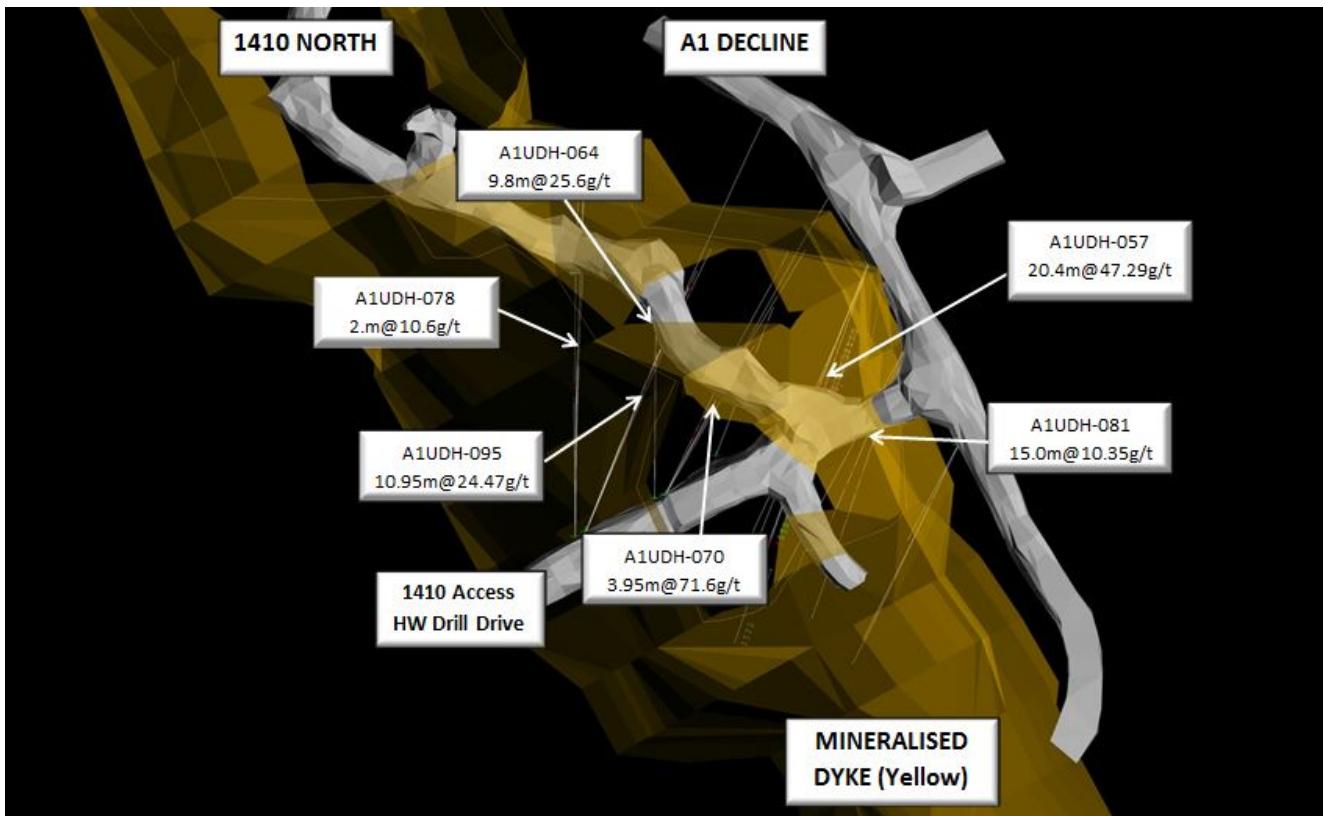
1410 NORTH

A1 DECLINE

A1UDH-064
9.8m@25.6g/t

A1UDH-057
20.4m@47.29g/t

A1UDH-078
2.m@10.6g/t

A1UDH-095
10.95m@24.47g/t

A1UDH-081
15.0m@10.35g/t

A1UDH-070
3.95m@71.6g/t

1410 Access
HW Drill Drive

MINERALISED
DYKE (Yellow)